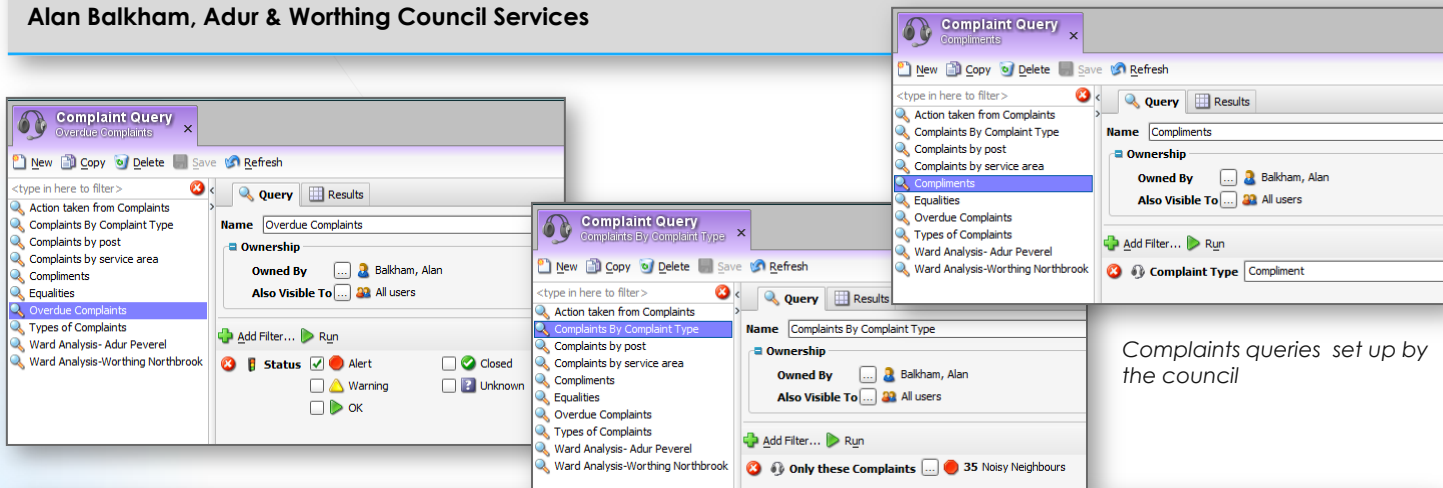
Alan Balkham, Adur & Worthing Council Services

Complaint Query
Overdue Complaints

New Copy Delete Save Refresh

<type in here to filter>
Action taken from Complaints
Complaints By Complaint Type
Complaints by post
Complaints by service area
Compliments
Equalities
Overdue Complaints
Types of Complaints
Ward Analysis- Adur Peverel
Ward Analysis-Worthing Northbrook

Query Results
Name Overdue Complaints
Ownership
Owned By ... Balkham, Alan
Also Visible To ... All users
Add Filter... Run
Status Alert Closed Warning Unknown OK

Complaint Query
Complaints By Complaint Type

New Copy Delete Save Refresh

<type in here to filter>
Action taken from Complaints
Complaints By Complaint Type
Complaints by post
Complaints by service area
Compliments
Equalities
Overdue Complaints
Types of Complaints
Ward Analysis- Adur Peverel
Ward Analysis-Worthing Northbrook

Query Results
Name Complaints By Complaint Type
Ownership
Owned By ... Balkham, Alan
Also Visible To ... All users
Add Filter... Run
Only these Complaints ... 35 Noisy Neighbours

Complaint Query
Compliments

New Copy Delete Save Refresh

<type in here to filter>
Action taken from Complaints
Complaints By Complaint Type
Complaints by post
Complaints by service area
Compliments
Equalities
Overdue Complaints
Types of Complaints
Ward Analysis- Adur Peverel
Ward Analysis-Worthing Northbrook

Query Results
Name Compliments
Ownership
Owned By ... Balkham, Alan
Also Visible To ... All users
Add Filter... Run
Complaint Type Compliment

Complaints queries set up by the council